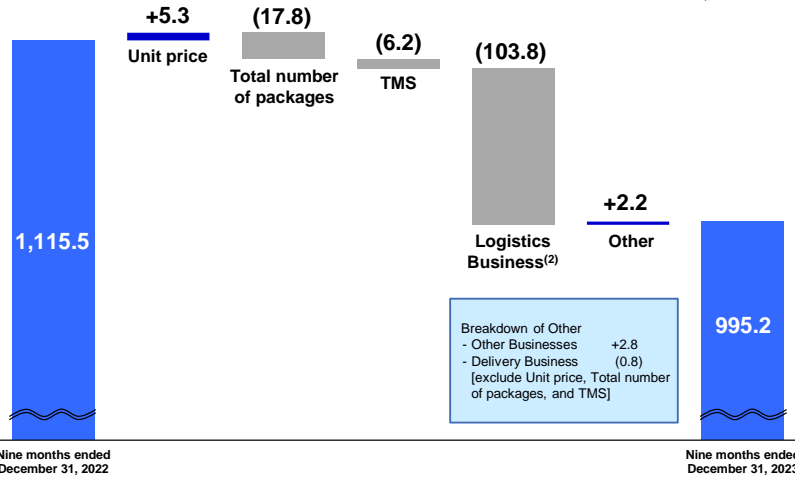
1,115.5

+5.3
Unit price

(17.8)
Total number of packages

(6.2)
TMS

(103.8)
Logistics Business$^{(2)}$

+2.2
Other

995.2

Breakdown of Other
- Other Businesses +2.8
- Delivery Business (0.8)
[exclude Unit price, Total number of packages, and TMS]

Nine months ended December 31, 2022

Nine months ended December 31, 2023